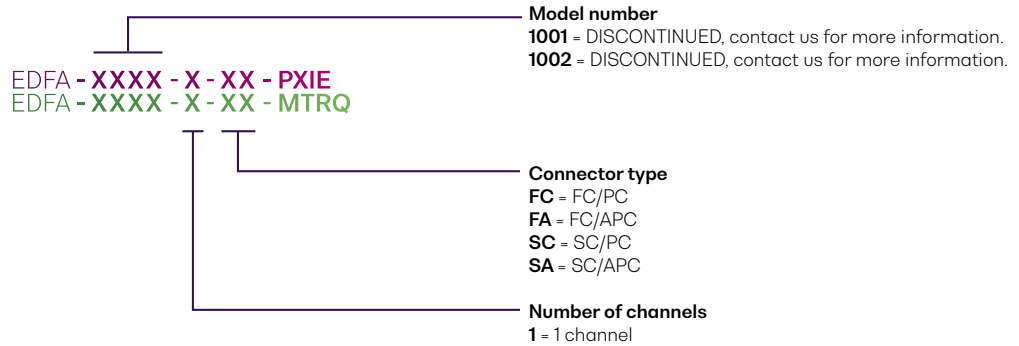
EDFA - XXXX - X - XX - PXIE
EDFA - XXXX - X - XX - MTRQ

Model number
1001 = DISCONTINUED, contact us for more information.
1002 = DISCONTINUED, contact us for more information.

Connector type
FC = FC/PC
FA = FC/APC
SC = SC/PC
SA = SC/APC

Number of channels
1 = 1 channel